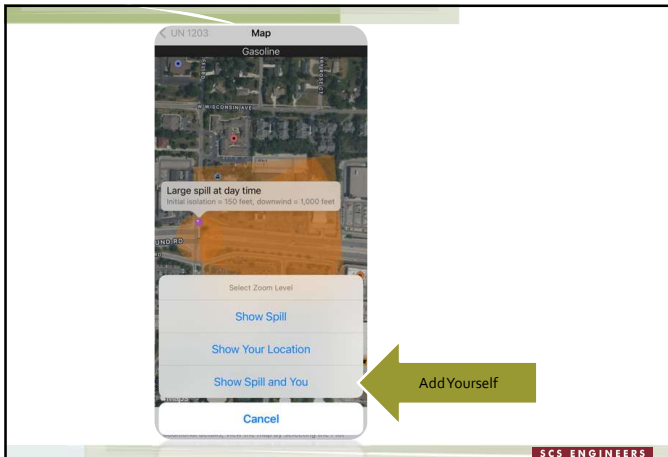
< UN 1203
Map
Gasoline

W WISCONSIN AVE

Large spill at day time
Initial isolation = 150 feet, downwind = 1,000 feet

UND RD

Select Zoom Level
Show Spill
Show Your Location
Show Spill and You
Cancel

Add Yourself

SCS ENGINEERS